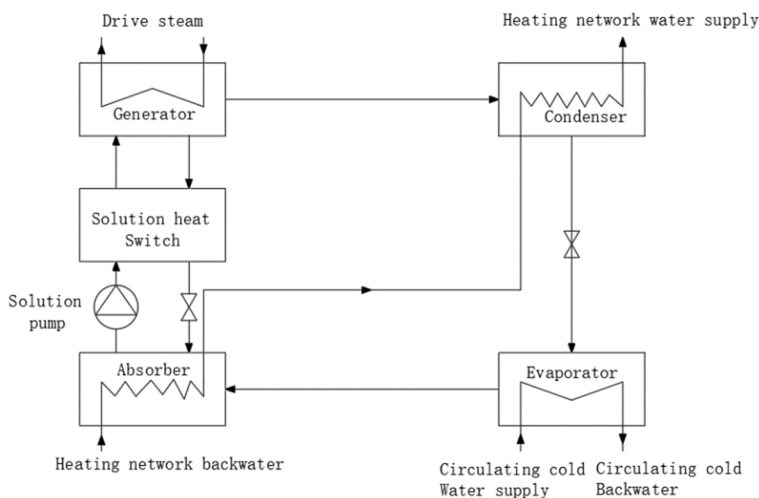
Drive steam

Heating network water supply

Generator

Condenser

Solution heat Switch

Solution pump

Absorber

Evaporator

Heating network backwater

Circulating cold Water supply

Circulating cold Backwater